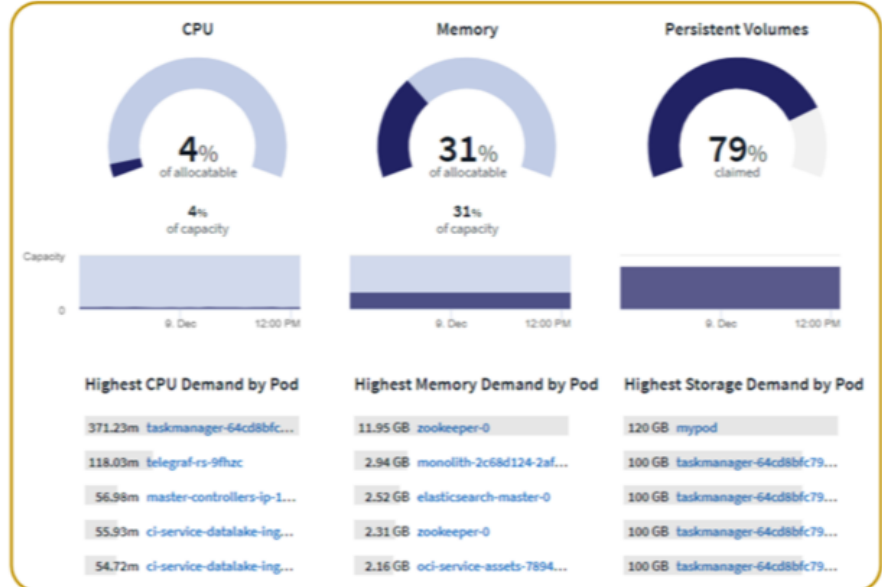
CPU

4%
of allocatable

4%
of capacity

Capacity

0

9. Dec 12:00 PM

Memory

31%
of allocatable

31%
of capacity

9. Dec 12:00 PM

Persistent Volumes

79%
claimed

9. Dec 12:00 PM

Highest CPU Demand by Pod

371.23m taskmanager-64cd8bfc...
118.03m telegraf-rs-9fhzc
56.98m master-controllers-ip-1...
55.93m ci-service-datalake-ing...
54.72m ci-service-datalake-ing...

Highest Memory Demand by Pod

11.95 GB zookeeper-0
2.94 GB monolith-2c68d124-2af...
2.52 GB elasticsearch-master-0
2.31 GB zookeeper-0
2.16 GB oci-service-assets-7894...

Highest Storage Demand by Pod

120 GB mypod
100 GB taskmanager-64cd8bfc79...
100 GB taskmanager-64cd8bfc79...
100 GB taskmanager-64cd8bfc79...
100 GB taskmanager-64cd8bfc79...